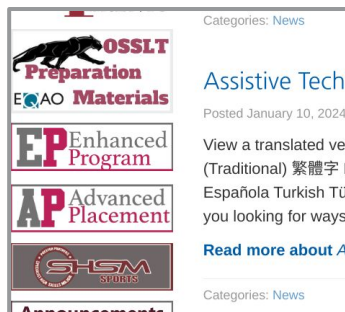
OSSLT
Preparation
EQAO Materials

EP Enhanced Program

AP Advanced Placement

SHSM SPORTS

Announcements

Categories: News

Assistive Tech

Posted January 10, 2024

View a translated ve (Traditional) 繁體字 Española Turkish Tü you looking for ways

Read more about A

Categories: News